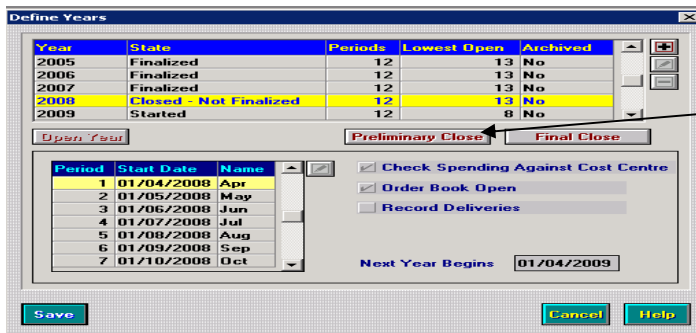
Define Years

| Year | State | Periods | Lowest Open | Archived |
|---|---|---|---|---|
| 2005 | Finalized | 12 | 13 | No |
| 2006 | Finalized | 12 | 13 | No |
| 2007 | Finalized | 12 | 13 | No |
| 2008 | Closed - Not Finalized | 12 | 13 | No |
| 2009 | Started | 12 | 8 | No |

Open Year
Preliminary Close
Final Close

| Period | Start Date | Name |
|---|---|---|
| 1 | 01/04/2008 | Apr |
| 2 | 01/05/2008 | May |
| 3 | 01/06/2008 | Jun |
| 4 | 01/07/2008 | Jul |
| 5 | 01/08/2008 | Aug |
| 6 | 01/09/2008 | Sep |
| 7 | 01/10/2008 | Oct |

Check Spending Against Cost Centre
Order Book Open
Record Deliveries

Next Year Begins 01/04/2009

Save
Cancel
Help